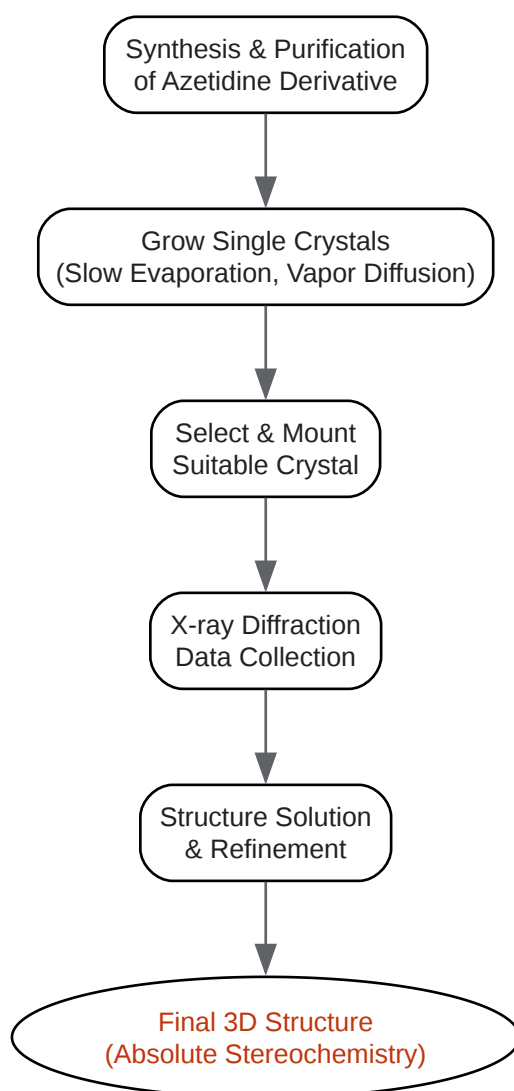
Synthesis & Purification of Azetidine Derivative

Grow Single Crystals (Slow Evaporation, Vapor Diffusion)

Select & Mount Suitable Crystal

X-ray Diffraction Data Collection

Structure Solution & Refinement

Final 3D Structure (Absolute Stereochemistry)